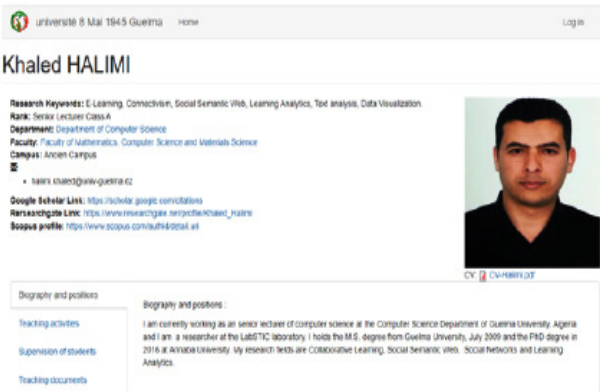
université 8 Mai 1945 Guelma Home Log in

Khaled HALIMI

Research Keywords: E-Learning, Connectivism, Social Semantic Web, Learning Analytics, Text analysis, Data Visualization.
Rank: Senior Lecturer Class A
Department: Department of Computer Science
Faculty: Faculty of Mathematics, Computer Science and Materials Science
Campus: Ancien Campus

• halimi.khaled@univ-guelma.dz

Google Scholar Link: https://scholar.google.com/citations
Reseachgate Link: https://www.researchgate.net/profile/Khaled_Halimi
Scopus profile: https://www.scopus.com/authid/detail.uri

CV: CV-Halimi.pdf

Biography and positions
Teaching activities
Supervision of students
Teaching documents

Biography and positions :

I am currently working as an senior lecturer of computer science at the Computer Science Department of Guelma University, Algeria and I am a researcher at the LabSTIC laboratory. I holds the M.S. degree from Guelma University, July 2009 and the PhD degree in 2016 at Annaba University. My research fields are Collaborative Learning, Social Semantic Web, Social Networks and Learning Analytics.